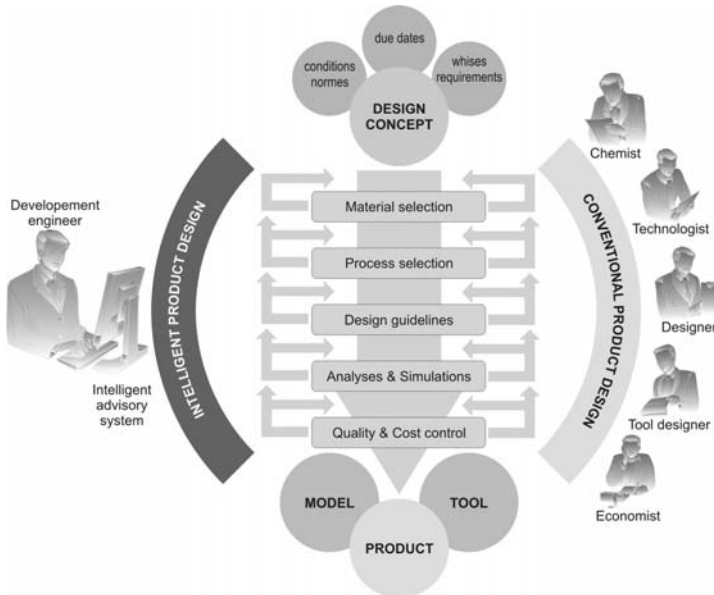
conditions normes

due dates

whises requirements

DESIGN CONCEPT

Developement engineer

Intelligent advisory system

INTELLIGENT PRODUCT DESIGN

Material selection

Process selection

Design guidelines

Analyses & Simulations

Quality & Cost control

CONVENTIONAL PRODUCT DESIGN

Chemist

Technologist

Designer

Tool designer

Economist

MODEL

TOOL

PRODUCT